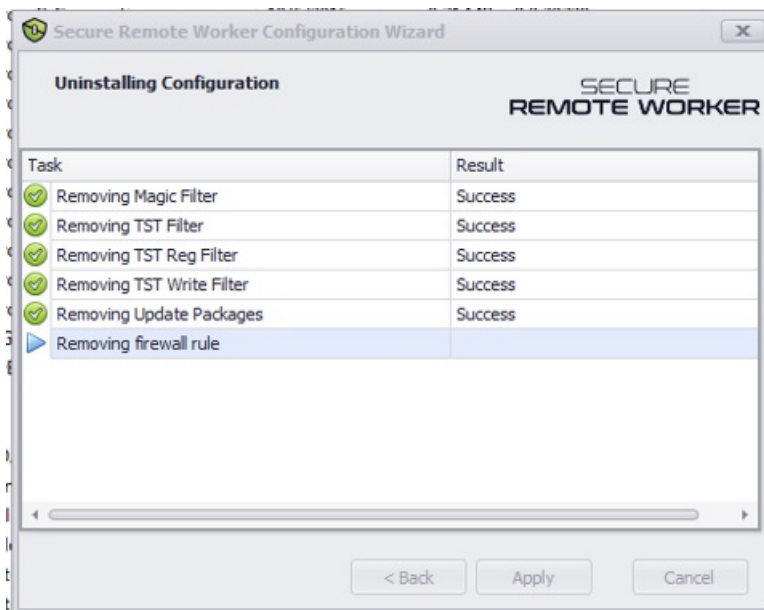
Secure Remote Worker Configuration Wizard

Uninstalling Configuration

SECURE
REMOTE WORKER

| Task | Result |
|---|---|
| Removing Magic Filter | Success |
| Removing TST Filter | Success |
| Removing TST Reg Filter | Success |
| Removing TST Write Filter | Success |
| Removing Update Packages | Success |
| Removing firewall rule | |

< Back
Apply
Cancel